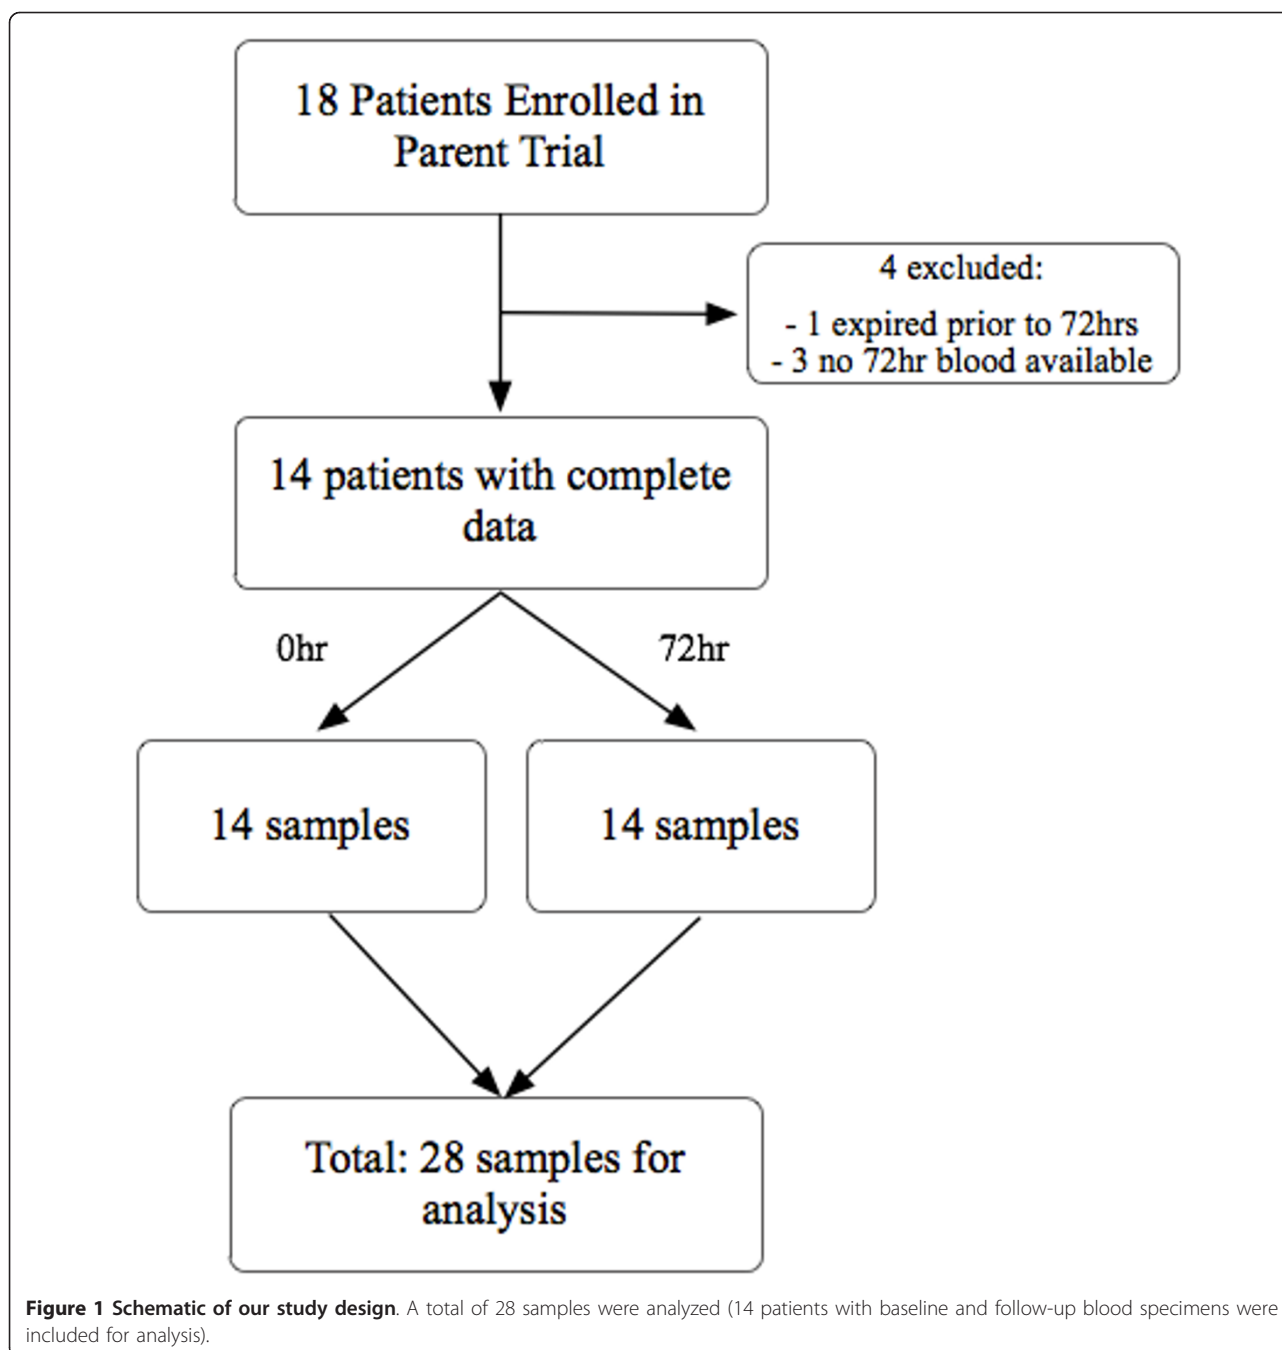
18 Patients Enrolled in Parent Trial

4 excluded:

- 1 expired prior to 72hrs
- 3 no 72hr blood available

14 patients with complete data

0hr

72hr

14 samples

14 samples

Total: 28 samples for analysis

Figure 1 Schematic of our study design. A total of 28 samples were analyzed (14 patients with baseline and follow-up blood specimens were included for analysis).